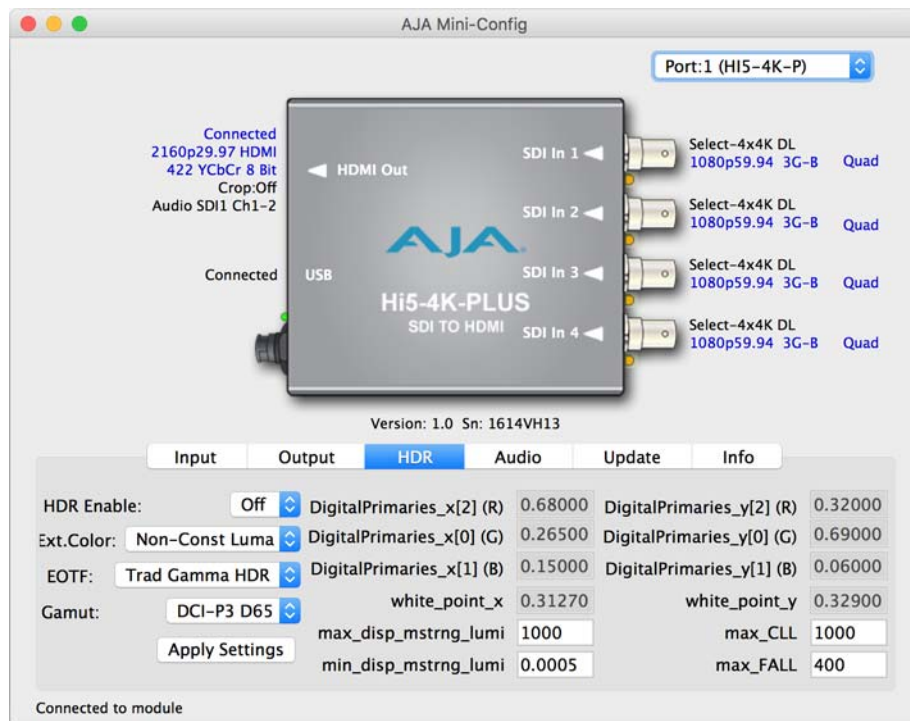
AJA Mini-Config

Port:1 (HI5-4K-P)

Connected
2160p29.97 HDMI
422 YCbCr 8 Bit
Crop:Off
Audio SDI1 Ch1-2

HDMI Out

Connected

USB

SDI In 1
SDI In 2
SDI In 3
SDI In 4

AJA
Hi5-4K-PLUS
SDI TO HDMI

Select-4x4K DL
1080p59.94 3G-B
Quad

Select-4x4K DL
1080p59.94 3G-B
Quad

Select-4x4K DL
1080p59.94 3G-B
Quad

Select-4x4K DL
1080p59.94 3G-B
Quad

Version: 1.0 Sn: 1614VH13

Input | Output | HDR | Audio | Update | Info

HDR Enable: Off
Ext.Color: Non-Const Luma
EOTF: Trad Gamma HDR
Gamut: DCI-P3 D65
Apply Settings

DigitalPrimaries_x[2] (R) 0.68000
DigitalPrimaries_x[0] (G) 0.26500
DigitalPrimaries_x[1] (B) 0.15000
white_point_x 0.31270
max_disp_mstrng_lumi 1000
min_disp_mstrng_lumi 0.0005

DigitalPrimaries_y[2] (R) 0.32000
DigitalPrimaries_y[0] (G) 0.69000
DigitalPrimaries_y[1] (B) 0.06000
white_point_y 0.32900
max_CLL 1000
max_FALL 400

Connected to module